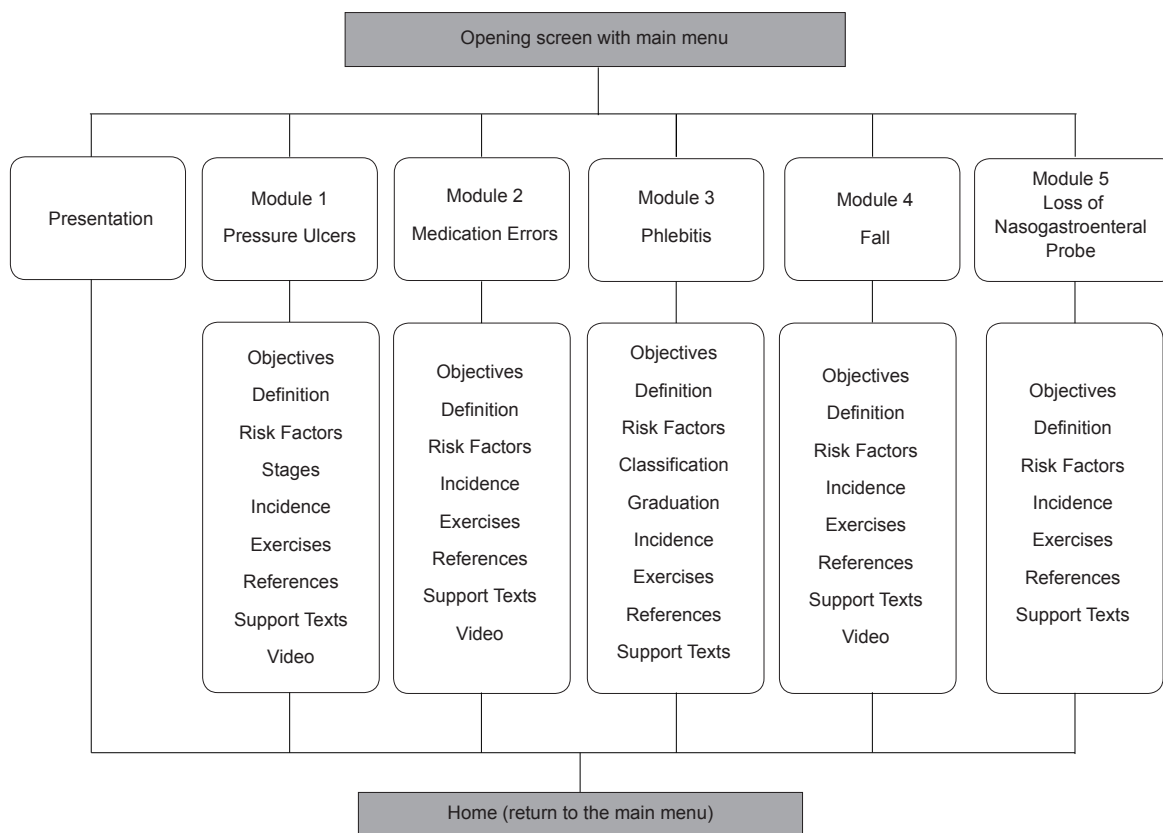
Opening screen with main menu

Presentation

Module 1
Pressure Ulcers

Module 2
Medication Errors

Module 3
Phlebitis

Module 4
Fall

Module 5
Loss of Nasogastroenteral Probe

Objectives
Definition
Risk Factors
Stages
Incidence
Exercises
References
Support Texts
Video

Objectives
Definition
Risk Factors
Incidence
Exercises
References
Support Texts
Video

Objectives
Definition
Risk Factors
Classification
Graduation
Incidence
Exercises
References
Support Texts

Objectives
Definition
Risk Factors
Incidence
Exercises
References
Support Texts
Video

Objectives
Definition
Risk Factors
Incidence
Exercises
References
Support Texts

Home (return to the main menu)